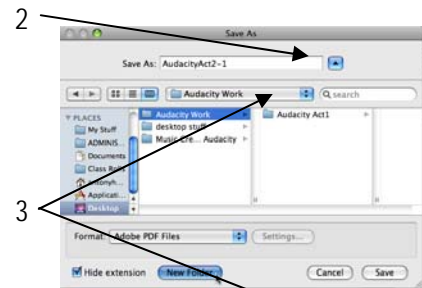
2

Save As

Save As: AudacityAct2-1

Audacity Work

Q search

PLACES

My Stuff

ADMINIS...

Documents

Class R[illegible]

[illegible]

Applicat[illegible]

Desktop

Audacity Work

desktop stuff

Music Cre... Audacity

Audacity Act1

3

Format: Adobe PDF Files

Settings...

Hide extension

New Folder

Cancel

Save